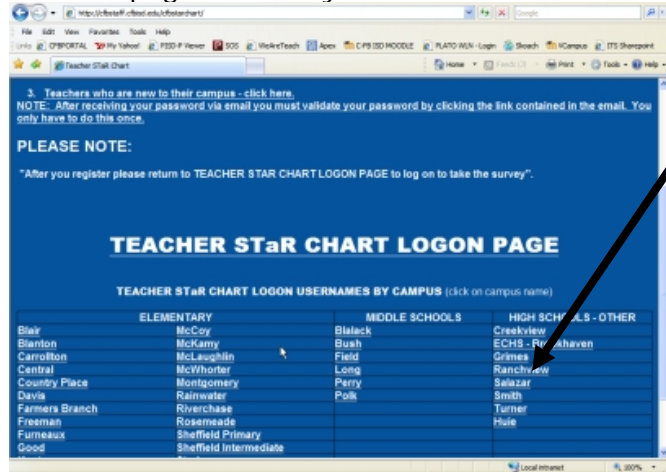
http://cfbstaff.cfbisd.edu/cfbstarchart/

File Edit View Favorites Tools Help

Links CFBPORTAL My Yahoo! FISD-F Viewer SOS WeAreTeach Apex CFB ISD MOODLE PLATO WLN - Login Skyward NCampus ITS Sharepoint

Teacher STaR Chart

Home Feeds Print Tools Help

3. Teachers who are new to their campus - click here.
NOTE: After receiving your password via email you must validate your password by clicking the link contained in the email. You only have to do this once.

PLEASE NOTE:

"After you register please return to TEACHER STAR CHART LOGON PAGE to log on to take the survey".

TEACHER STaR CHART LOGON PAGE

TEACHER STaR CHART LOGON USERNAMES BY CAMPUS (click on campus name)

| ELEMENTARY | | MIDDLE SCHOOLS | HIGH SCHOOLS - OTHER |
|---|---|---|---|
| Blair | McCoy | Blalack | Creekview |
| Blanton | McKamy | Bush | ECHS - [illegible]khaven |
| Carrollton | McLaughlin | Field | Grimes |
| Central | McWhorter | Long | Ranchview |
| Country Place | Montgomery | Perry | Salazar |
| Davis | Rainwater | Polk | Smith |
| Farmers Branch | Riverchase | | Turner |
| Freeman | Rosemeade | | Huie |
| Furneaux | Sheffield Primary | | |
| Good | Sheffield Intermediate | | |

Local intranet 100%